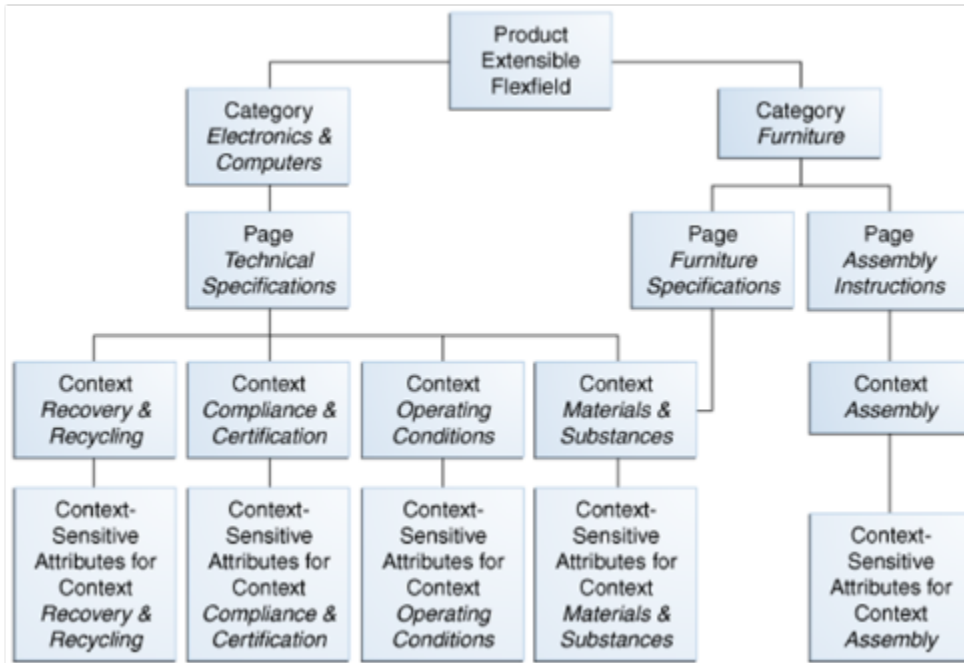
Product Extensible Flexfield

Category Electronics & Computers

Category Furniture

Page Technical Specifications

Page Furniture Specifications

Page Assembly Instructions

Context Recovery & Recycling

Context Compliance & Certification

Context Operating Conditions

Context Materials & Substances

Context Assembly

Context-Sensitive Attributes for Context Recovery & Recycling

Context-Sensitive Attributes for Context Compliance & Certification

Context-Sensitive Attributes for Context Operating Conditions

Context-Sensitive Attributes for Context Materials & Substances

Context-Sensitive Attributes for Context Assembly